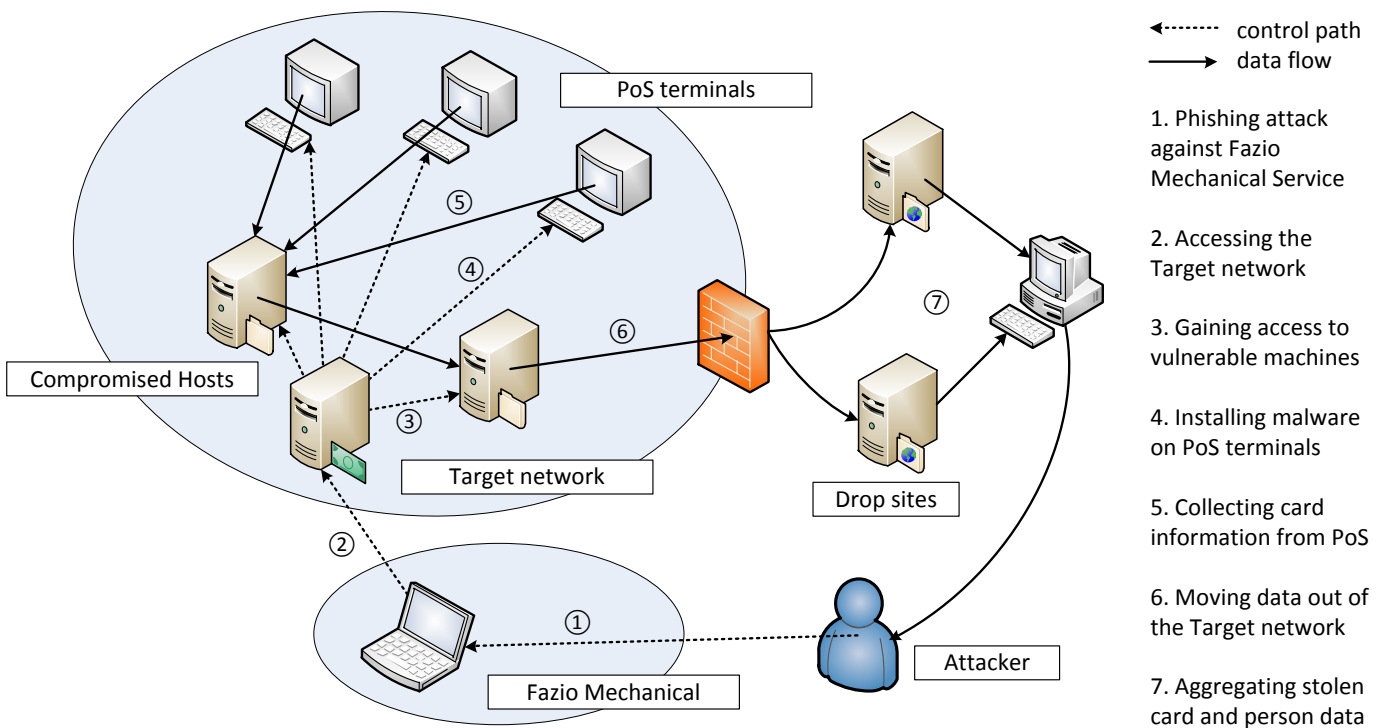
control path
data flow

1. Phishing attack against Fazio Mechanical Service

2. Accessing the Target network

3. Gaining access to vulnerable machines

4. Installing malware on PoS terminals

5. Collecting card information from PoS

6. Moving data out of the Target network

7. Aggregating stolen card and person data

PoS terminals

⑤

④

⑥

⑦

③

②

①

Compromised Hosts

Target network

Drop sites

Attacker

Fazio Mechanical